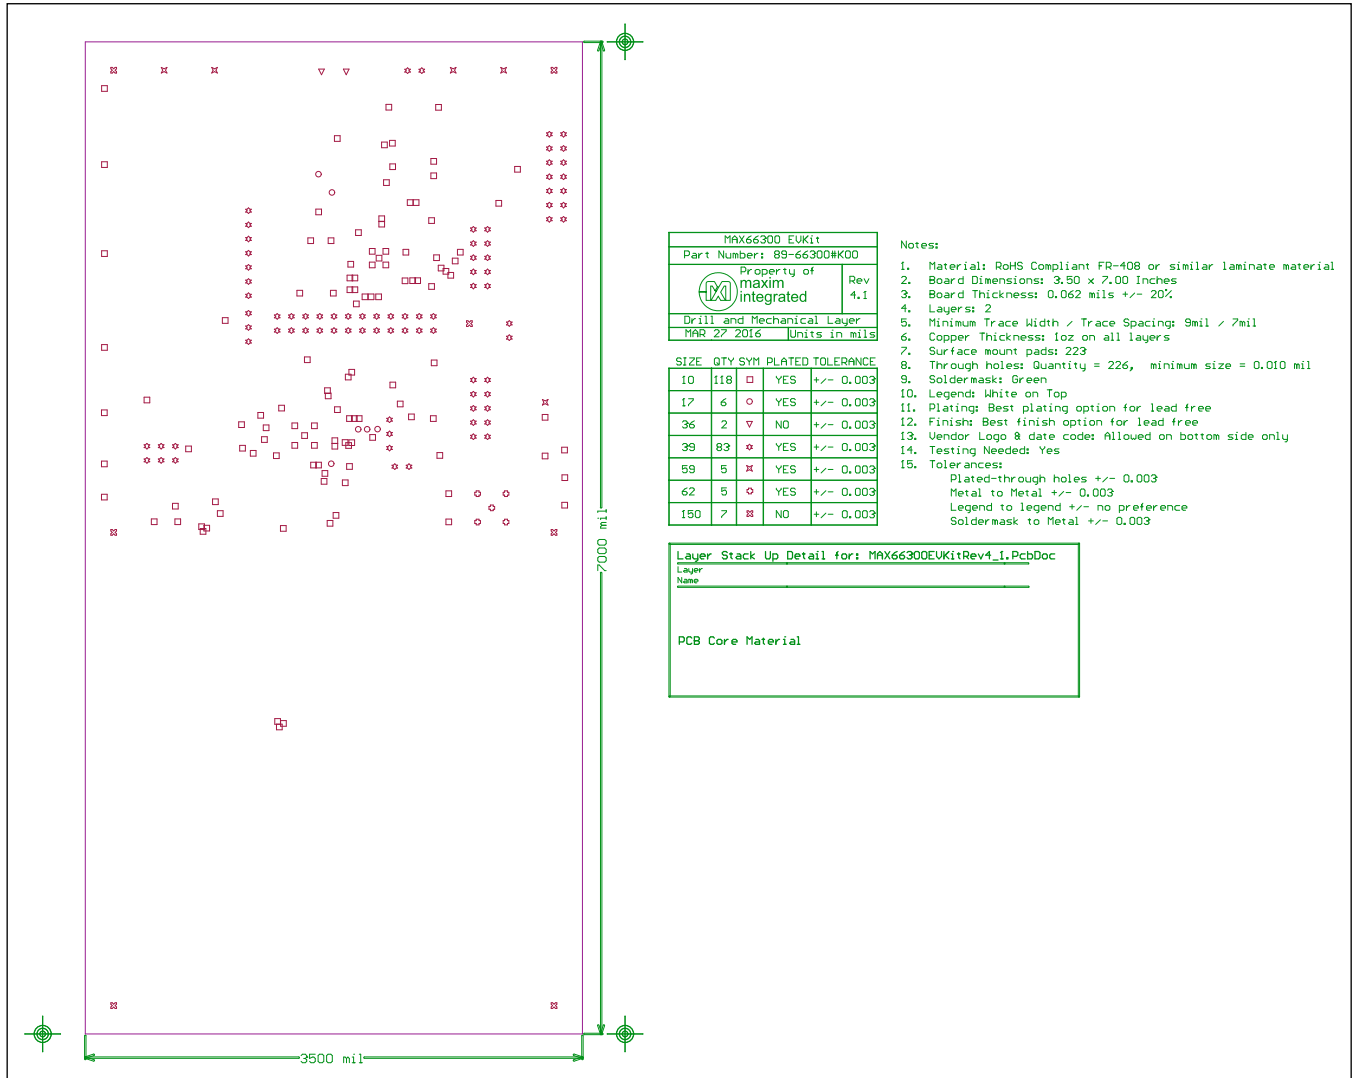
MAX66300 EVKit
Part Number: 89-66300#K00
Property of
maxim integrated
Rev
4.1
Drill and Mechanical Layer
MAR 27 2016
Units in mils

| SIZE | QTY | SYM | PLATED | TOLERANCE |
|---|---|---|---|---|
| 10 | 118 | □ | YES | +/- 0.003 |
| 17 | 6 | ○ | YES | +/- 0.003 |
| 36 | 2 | ▽ | NO | +/- 0.003 |
| 39 | 83 | ✡ | YES | +/- 0.003 |
| 59 | 5 | ⌘ | YES | +/- 0.003 |
| 62 | 5 | ✡ | YES | +/- 0.003 |
| 150 | 7 | ⊠ | NO | +/- 0.003 |

Notes:
1. Material: RoHS Compliant FR-408 or similar laminate material
2. Board Dimensions: 3.50 x 7.00 Inches
3. Board Thickness: 0.062 mils +/- 20%
4. Layers: 2
5. Minimum Trace Width / Trace Spacing: 9mil / 7mil
6. Copper Thickness: 1oz on all layers
7. Surface mount pads: 223
8. Through holes: Quantity = 226, minimum size = 0.010 mil
9. Soldermask: Green
10. Legend: White on Top
11. Plating: Best plating option for lead free
12. Finish: Best finish option for lead free
13. Vendor Logo & date code: Allowed on bottom side only
14. Testing Needed: Yes
15. Tolerances:
Plated-through holes +/- 0.003
Metal to Metal +/- 0.003
Legend to legend +/- no preference
Soldermask to Metal +/- 0.003

Layer Stack Up Detail for: MAX66300EVKitRev4_1.PcbDoc
Layer
Name
PCB Core Material

7000 mil
3500 mil